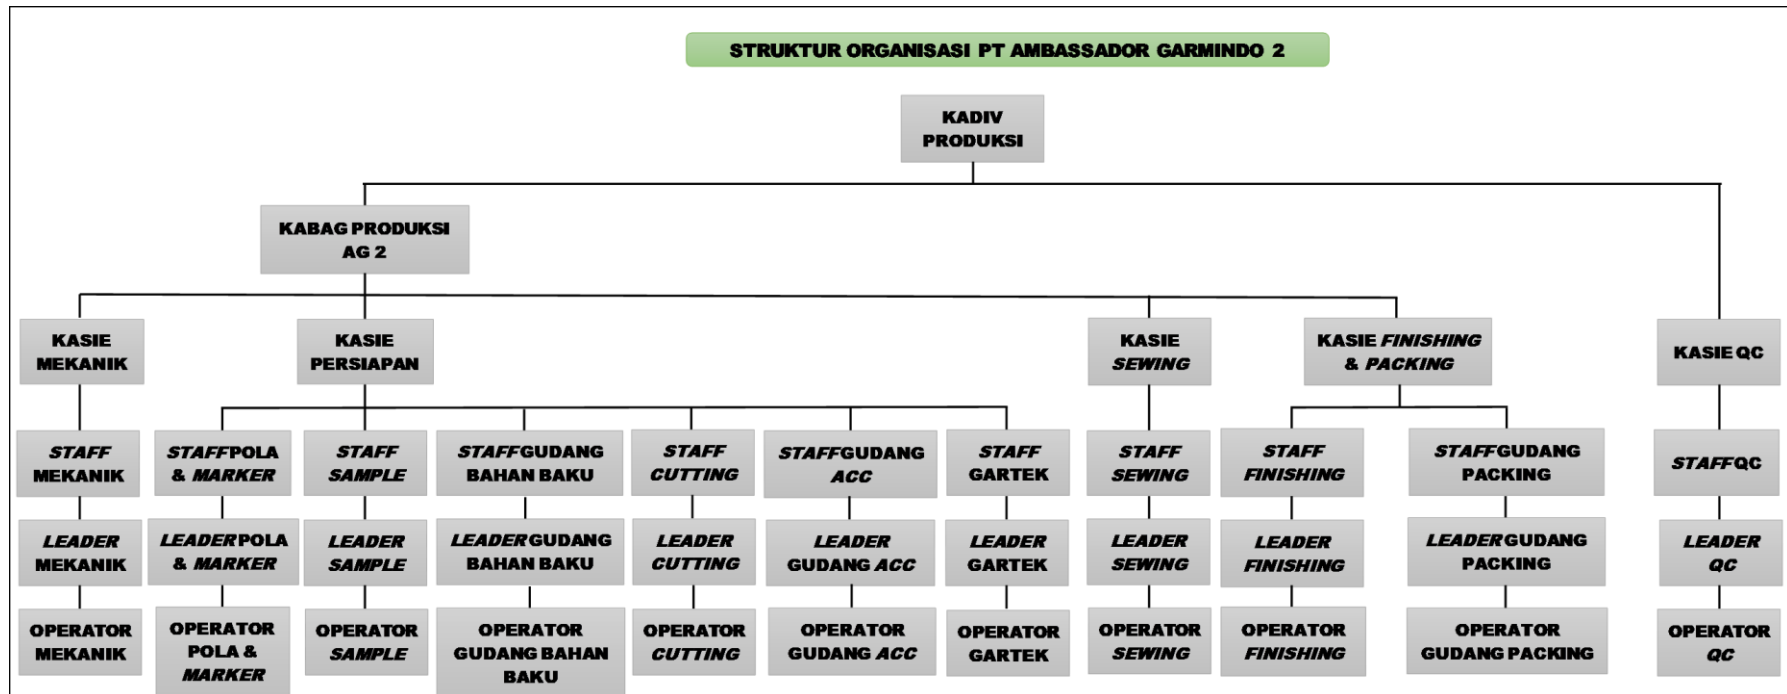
STRUKTUR ORGANISASI PT AMBASSADOR GARMINDO 2

KADIV PRODUKSI

KABAG PRODUKSI AG 2

KASIE MEKANIK

STAFF MEKANIK

LEADER MEKANIK

OPERATOR MEKANIK

KASIE PERSIAPAN

STAFF POLA & MARKER

LEADER POLA & MARKER

OPERATOR POLA & MARKER

STAFF SAMPLE

LEADER SAMPLE

OPERATOR SAMPLE

STAFF GUDANG BAHAN BAKU

LEADER GUDANG BAHAN BAKU

OPERATOR GUDANG BAHAN BAKU

STAFF CUTTING

LEADER CUTTING

OPERATOR CUTTING

STAFF GUDANG ACC

LEADER GUDANG ACC

OPERATOR GUDANG ACC

STAFF GARTEK

LEADER GARTEK

OPERATOR GARTEK

KASIE SEWING

STAFF SEWING

LEADER SEWING

OPERATOR SEWING

KASIE FINISHING & PACKING

STAFF FINISHING

LEADER FINISHING

OPERATOR FINISHING

STAFF GUDANG PACKING

LEADER GUDANG PACKING

OPERATOR GUDANG PACKING

KASIE QC

STAFF QC

LEADER QC

OPERATOR QC